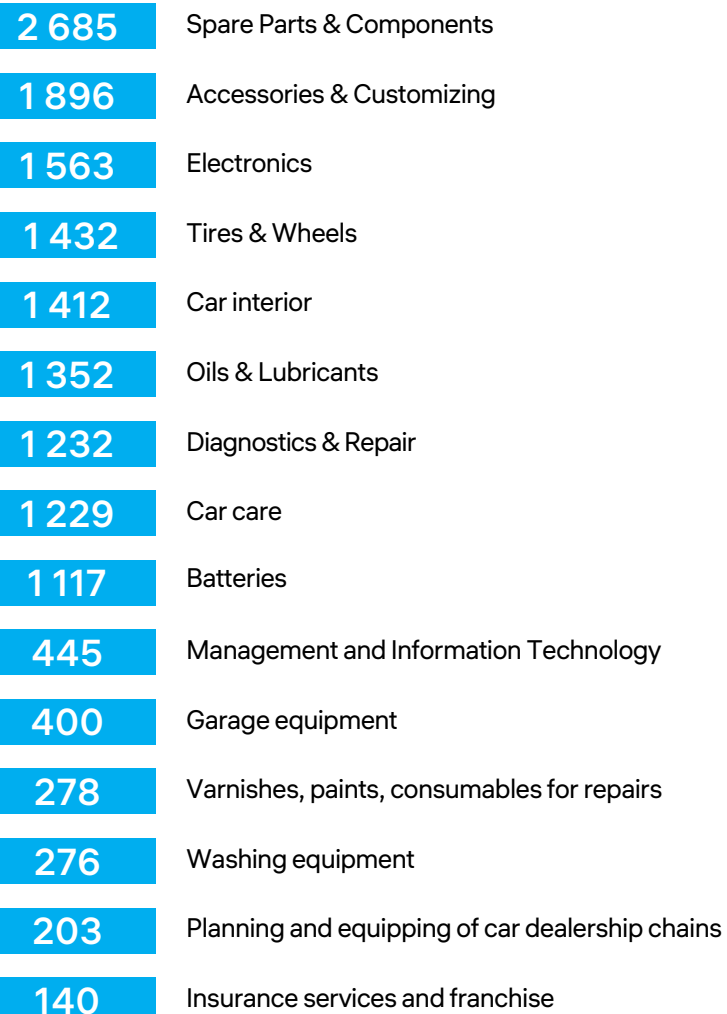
2 685 Spare Parts & Components

1 896 Accessories & Customizing

1 563 Electronics

1 432 Tires & Wheels

1 412 Car interior

1 352 Oils & Lubricants

1 232 Diagnostics & Repair

1 229 Car care

1 117 Batteries

445 Management and Information Technology

400 Garage equipment

278 Varnishes, paints, consumables for repairs

276 Washing equipment

203 Planning and equipping of car dealership chains

140 Insurance services and franchise